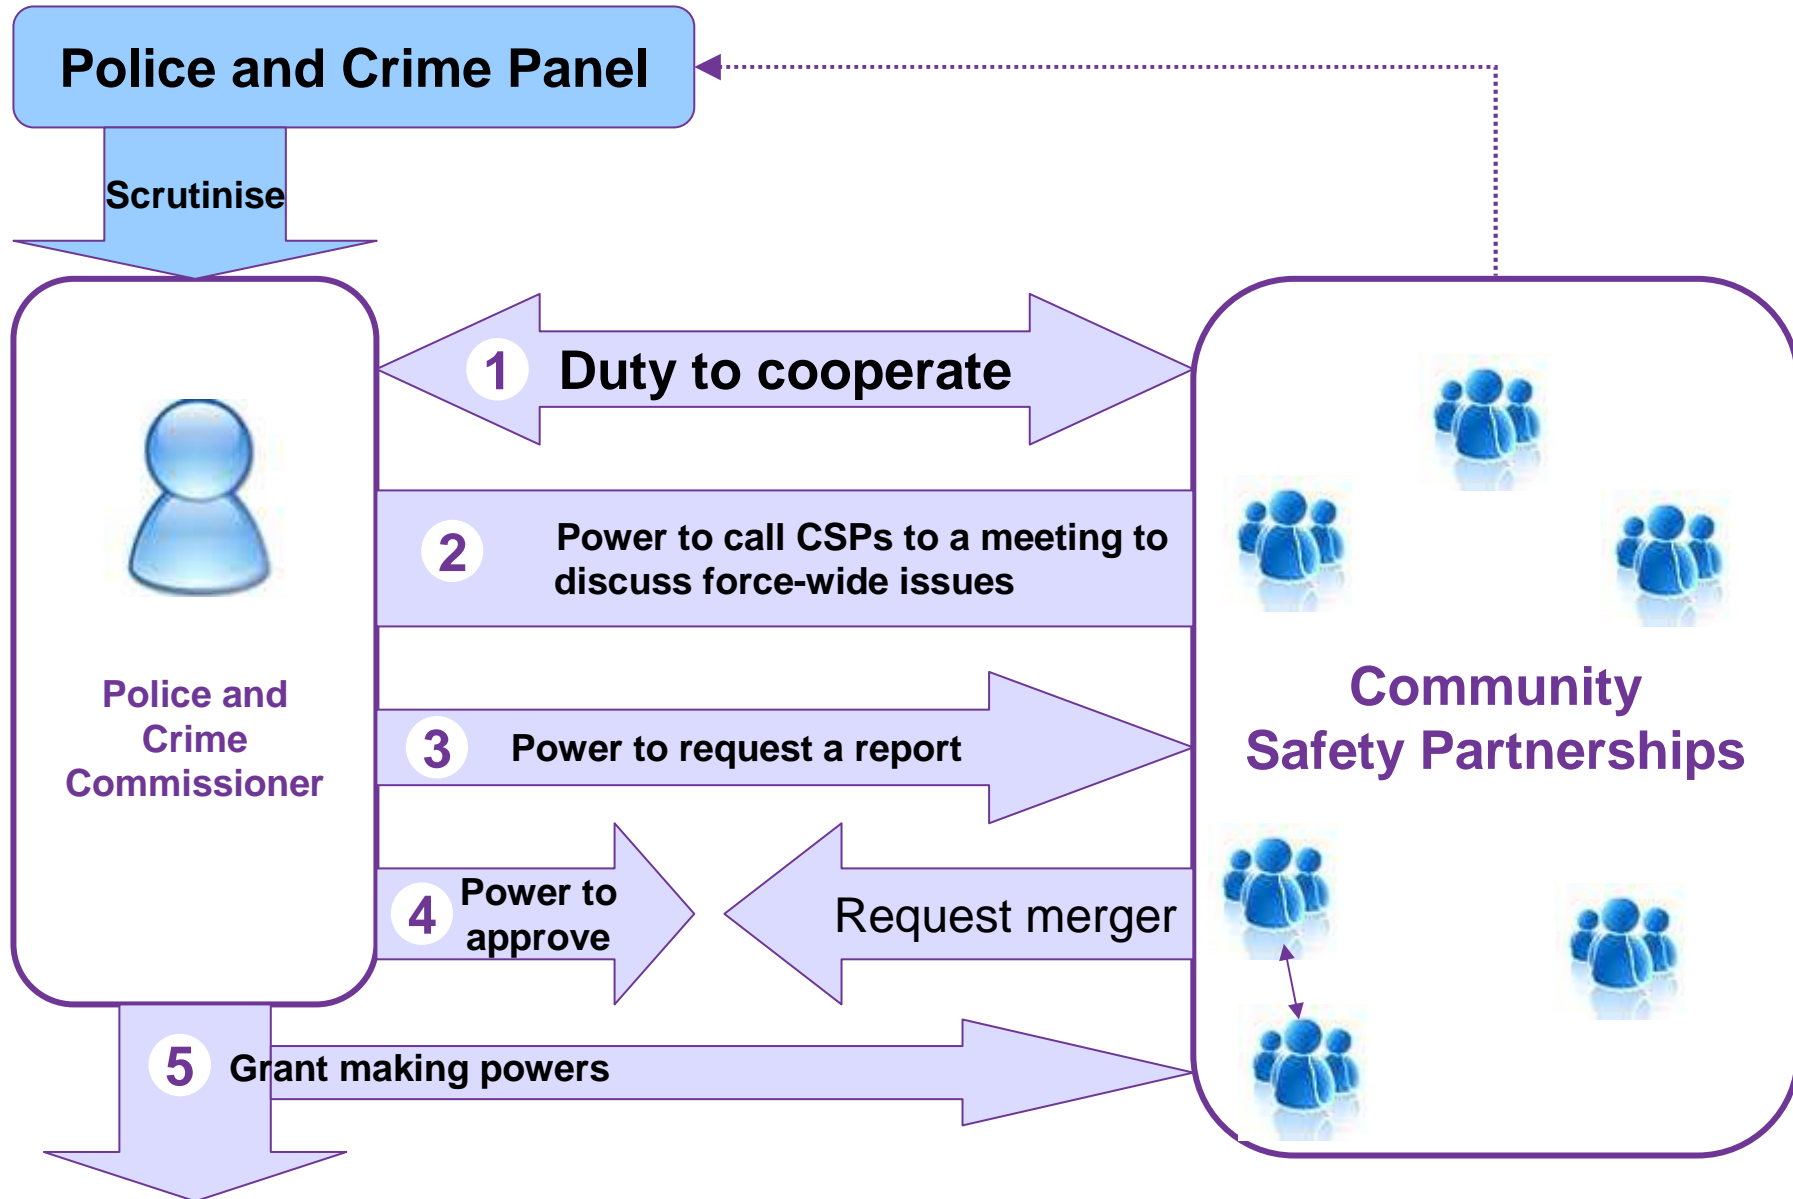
Police and Crime Panel

Scrutinise

Police and Crime Commissioner

1 Duty to cooperate

2 Power to call CSPs to a meeting to discuss force-wide issues

3 Power to request a report

4 Power to approve

Request merger

5 Grant making powers

Community Safety Partnerships